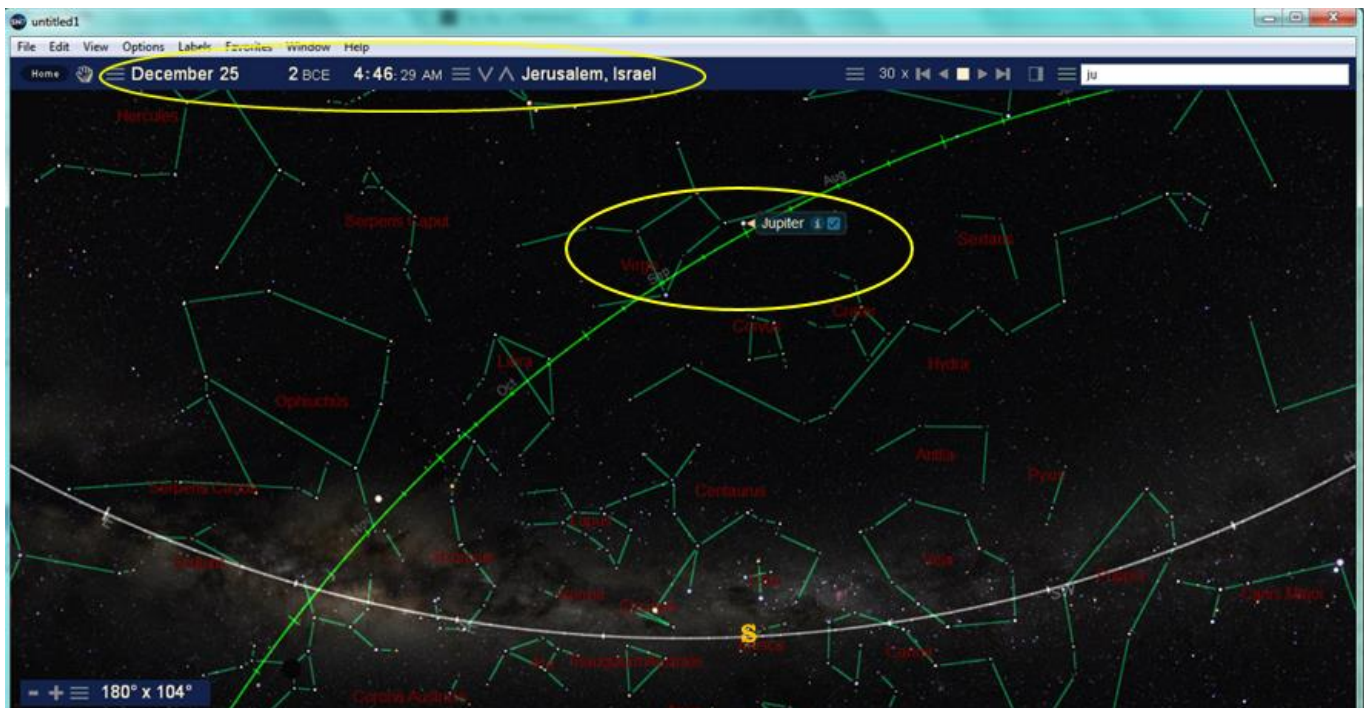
untitled1

File Edit View Options Labels Favorites Window Help

Home December 25 2 BCE 4:46:29 AM Jerusalem, Israel 30 x ju

Hercules
Serpens Caput
Jupiter
Virgo
Sextans
Corvus
Crater
Hydra
Libra
Ophiuchus
Antlia
Pyxis
Serpens Cauda
Centaurus
Lupus
Vela
Scutum
Norma
Ara
Crux
Carina
Puppis
Canis Major
Triangulum Australe
Musca
Corona Australis
Aug
Sep
Oct
Nov
SW
S

180° x 104°